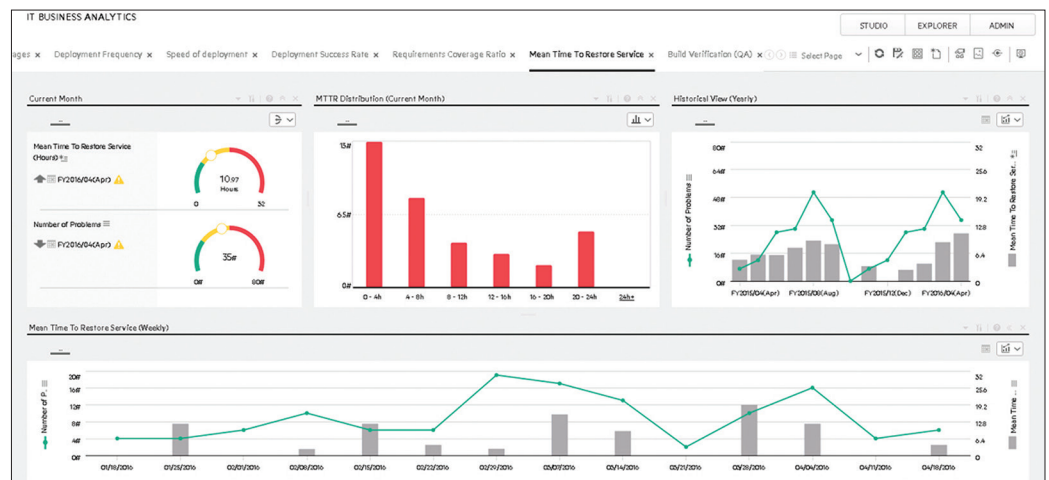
IT BUSINESS ANALYTICS

STUDIO EXPLORER ADMIN

ages × Deployment Frequency × Speed of deployment × Deployment Success Rate × Requirements Coverage Ratio × Mean Time To Restore Service × Build Verification (QA) × Select Page

Current Month

Mean Time To Restore Service (Hours)

FY2016/04(Apr)

10.97 Hours

0 32

Number of Problems

FY2016/04(Apr)

35#

0# 80#

MTTR Distribution (Current Month)

13#

6.5#

0#

0 - 4h 4 - 8h 8 - 12h 12 - 16h 16 - 20h 20 - 24h 24h+

Historical View (Yearly)

80#

64#

48#

32#

16#

0#

Number of Problems

32

25.6

19.2

12.8

6.4

0

Mean Time To Restore Se...

FY2015/04(Apr) FY2015/08(Aug) FY2015/12(Dec) FY2016/04(Apr)

Mean Time To Restore Service (Weekly)

20#

16#

12#

8#

4#

0#

Number of P...

32

25.6

19.2

12.8

6.4

0

Mean Time ...

01/18/2016 01/25/2016 02/01/2016 02/08/2016 02/15/2016 02/22/2016 02/29/2016 03/07/2016 03/14/2016 03/21/2016 03/28/2016 04/04/2016 04/11/2016 04/18/2016